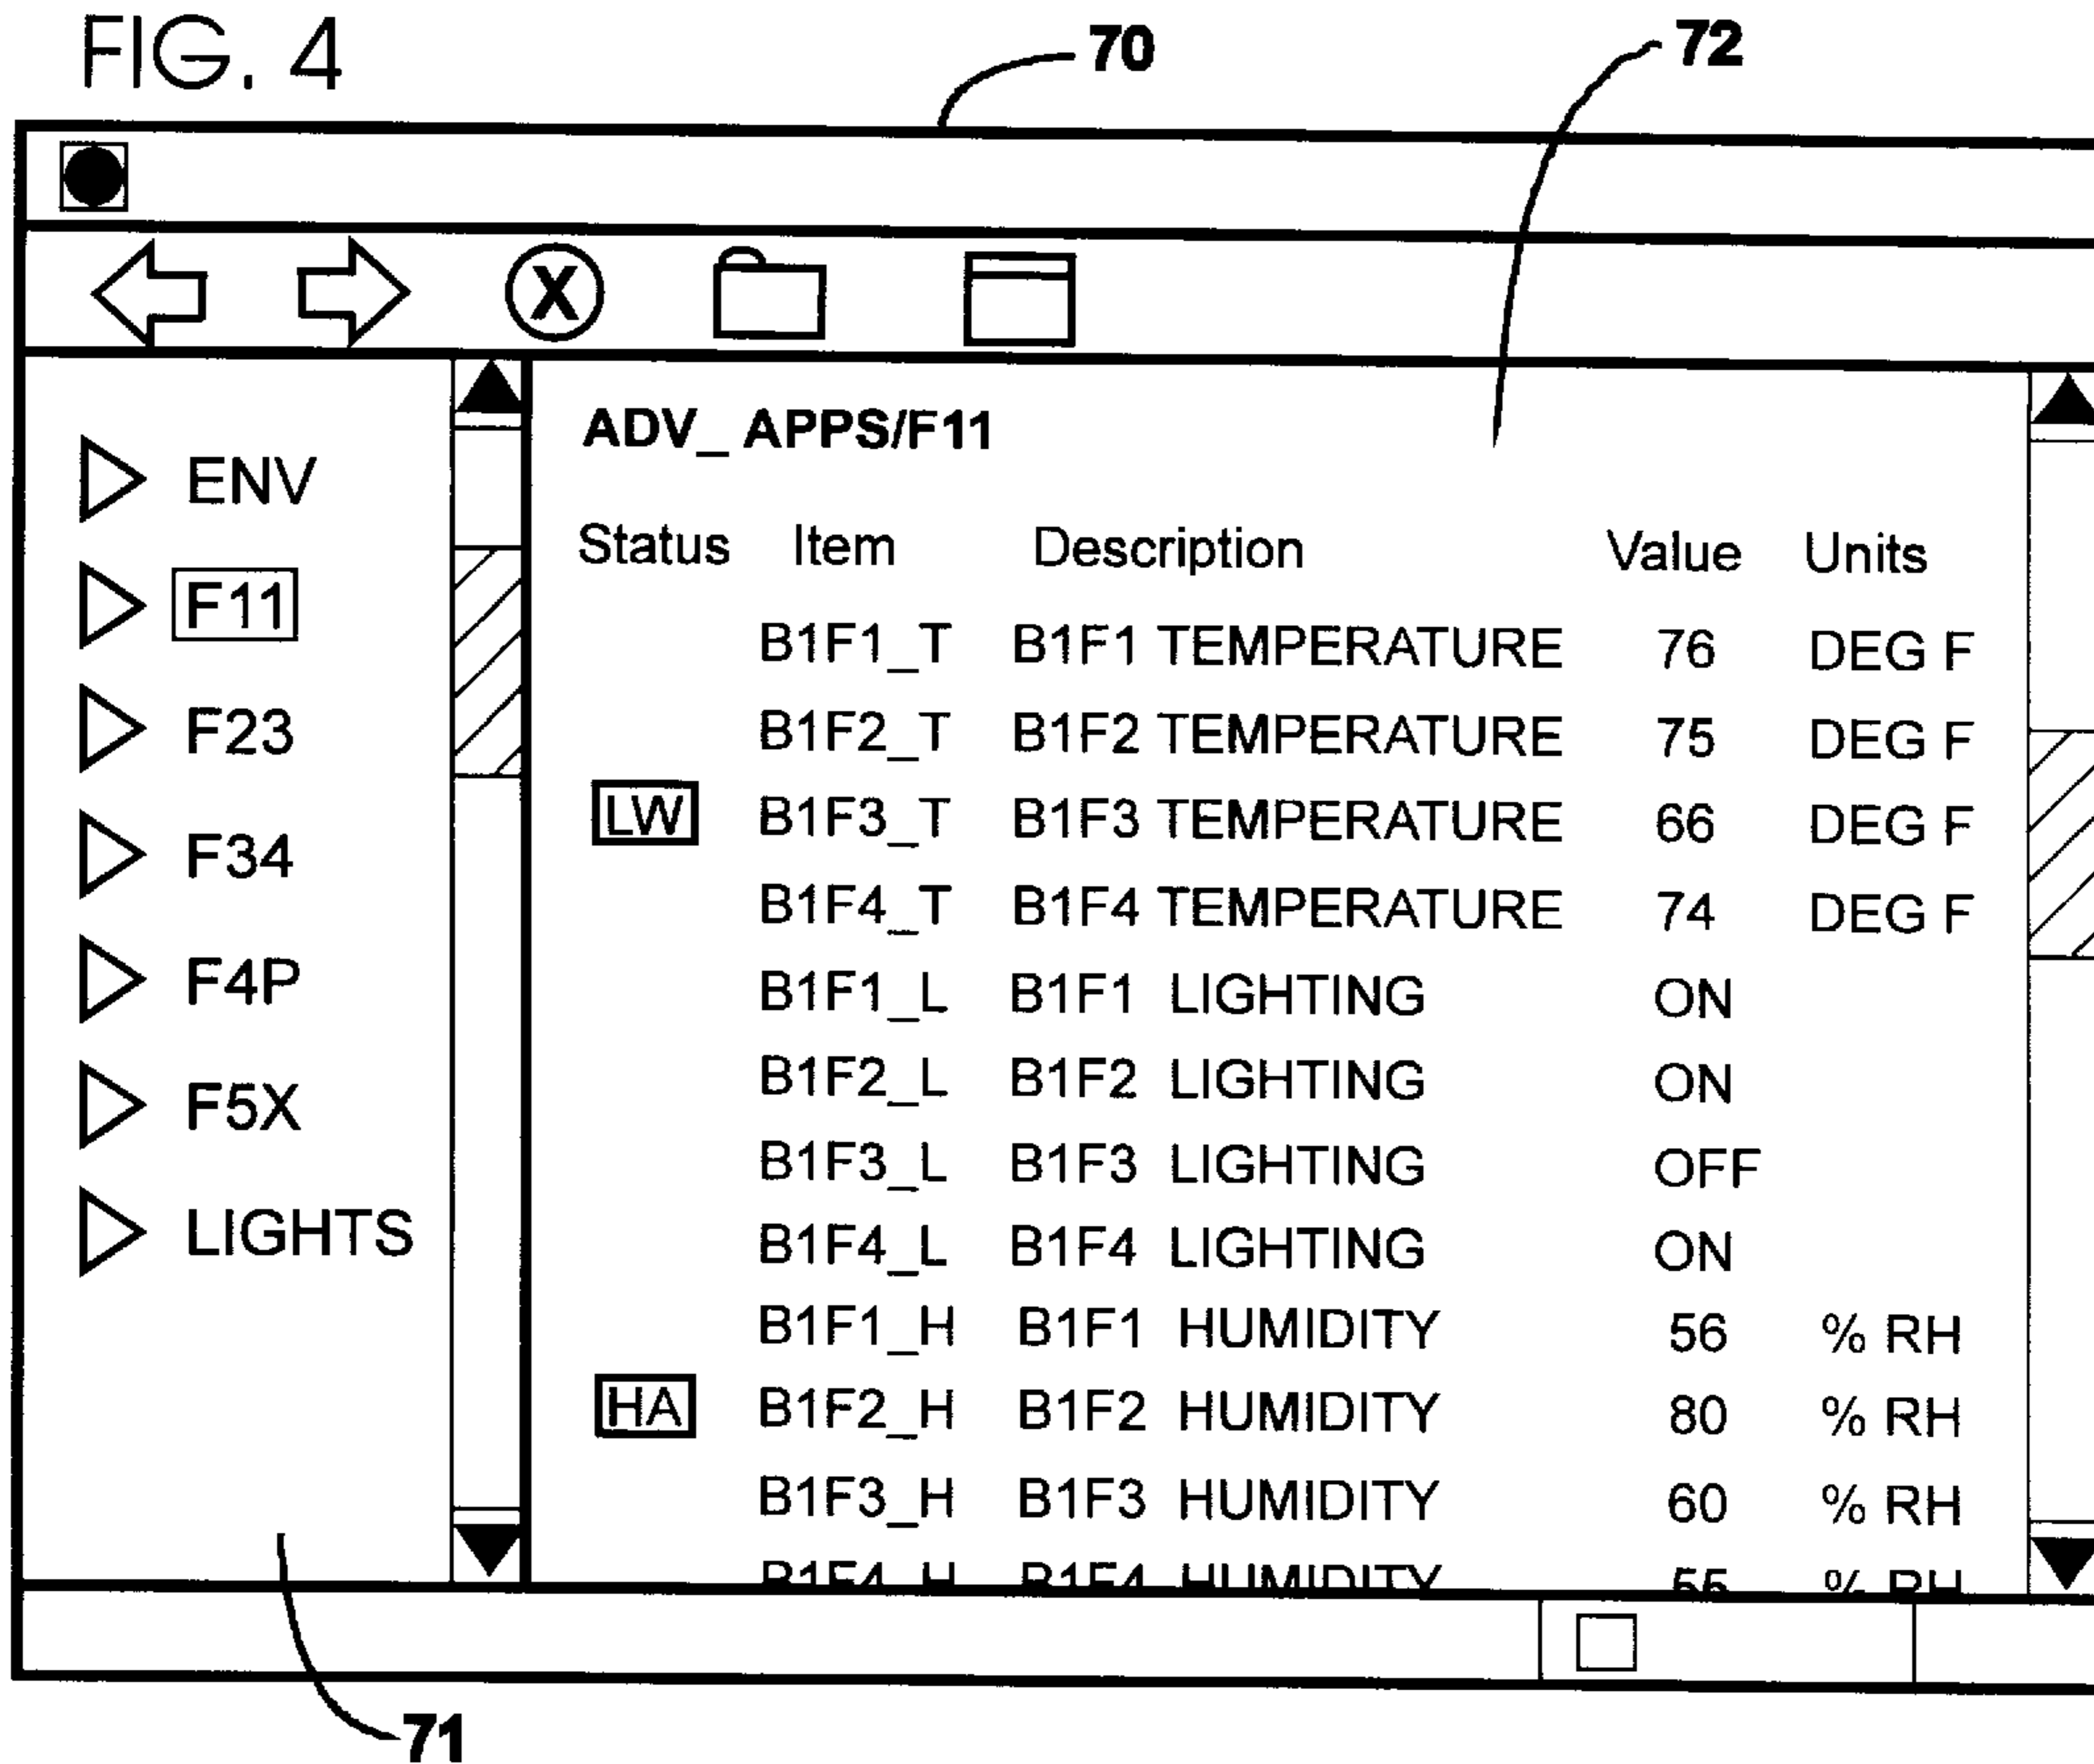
FIG. 4

70

72

ENV
F11
F23
F34
F4P
F5X
LIGHTS

ADV_ APPS/F11

| Status | Item | Description | Value | Units |
|---|---|---|---|---|
| | B1F1_T | B1F1 TEMPERATURE | 76 | DEG F |
| | B1F2_T | B1F2 TEMPERATURE | 75 | DEG F |
| LW | B1F3_T | B1F3 TEMPERATURE | 66 | DEG F |
| | B1F4_T | B1F4 TEMPERATURE | 74 | DEG F |
| | B1F1_L | B1F1 LIGHTING | ON | |
| | B1F2_L | B1F2 LIGHTING | ON | |
| | B1F3_L | B1F3 LIGHTING | OFF | |
| | B1F4_L | B1F4 LIGHTING | ON | |
| | B1F1_H | B1F1 HUMIDITY | 56 | % RH |
| HA | B1F2_H | B1F2 HUMIDITY | 80 | % RH |
| | B1F3_H | B1F3 HUMIDITY | 60 | % RH |
| | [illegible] | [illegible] | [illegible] | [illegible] |

71